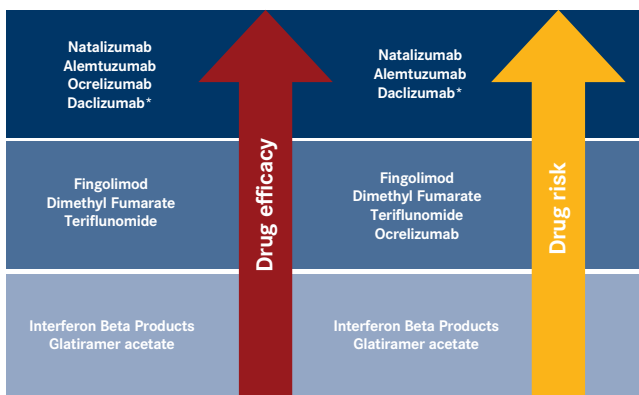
Natalizumab
Alemtuzumab
Ocrelizumab
Daclizumab*

Fingolimod
Dimethyl Fumarate
Teriflunomide

Interferon Beta Products
Glatiramer acetate

Drug efficacy

Natalizumab
Alemtuzumab
Daclizumab*

Fingolimod
Dimethyl Fumarate
Teriflunomide
Ocrelizumab

Interferon Beta Products
Glatiramer acetate

Drug risk